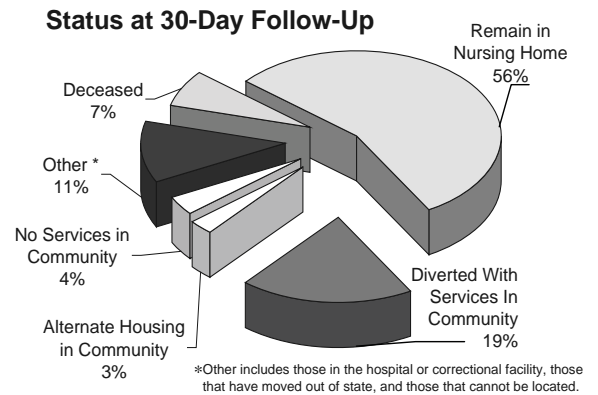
Status at 30-Day Follow-Up

Remain in Nursing Home 56%

Deceased 7%

Other * 11%

No Services in Community 4%

Alternate Housing in Community 3%

Diverted With Services In Community 19%

*Other includes those in the hospital or correctional facility, those that have moved out of state, and those that cannot be located.